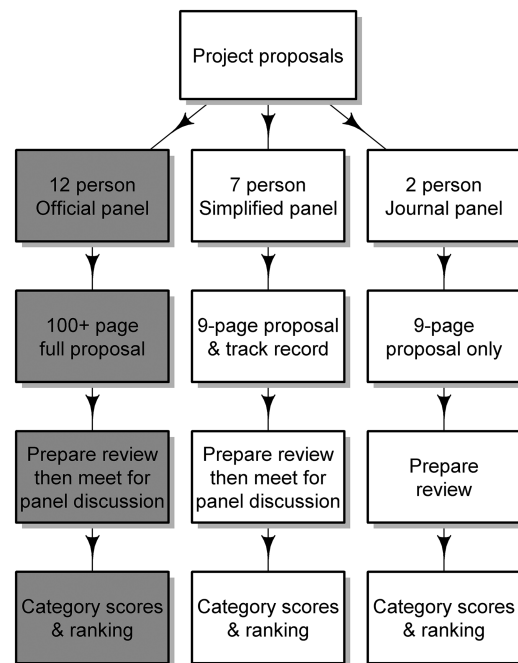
Project proposals

12 person Official panel

100+ page full proposal

Prepare review then meet for panel discussion

Category scores & ranking

7 person Simplified panel

9-page proposal & track record

Prepare review then meet for panel discussion

Category scores & ranking

2 person Journal panel

9-page proposal only

Prepare review

Category scores & ranking